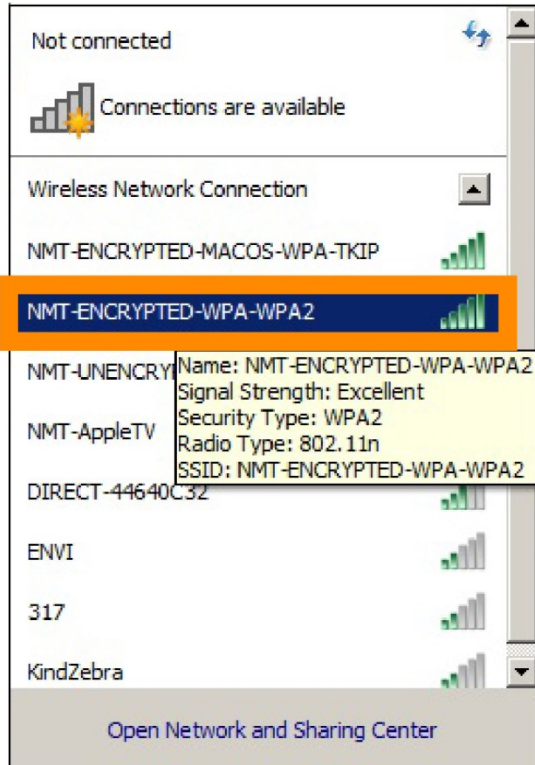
Not connected

Connections are available

Wireless Network Connection

NMT-ENCRYPTED-MACOS-WPA-TKIP

NMT-ENCRYPTED-WPA-WPA2

NMT-UNENCRY

Name: NMT-ENCRYPTED-WPA-WPA2
Signal Strength: Excellent
Security Type: WPA2
Radio Type: 802.11n
SSID: NMT-ENCRYPTED-WPA-WPA2

NMT-AppleTV

DIRECT-44640C32

ENVI

317

KindZebra

Open Network and Sharing Center